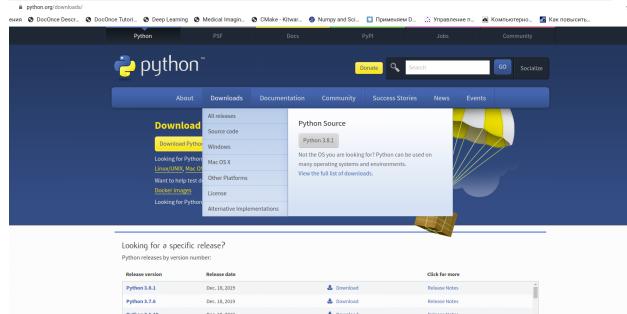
python.org/downloads/

ения DocOnce Descr... DocOnce Tutori... Deep Learning Medical Imagin... CMake - Kitwar... Numpy and Sci... Применяем D... Управление п... Компьютерно... Как повысить...

Python PSF Docs PyPI Jobs Community

python™

Donate Search GO Socialize

About Downloads Documentation Community Success Stories News Events

All releases
Source code
Windows
Mac OS X
Other Platforms
License
Alternative Implementations

Python Source

Python 3.8.1

Not the OS you are looking for? Python can be used on many operating systems and environments.
View the full list of downloads.

Download

Download Python

Looking for Python
Linux/UNIX, Mac OS
Want to help test d
Docker images
Looking for Python

Looking for a specific release?
Python releases by version number:

| Release version | Release date | | Click for more |
|---|---|---|---|
| Python 3.8.1 | Dec. 18, 2019 | Download | Release Notes |
| Python 3.7.6 | Dec. 18, 2019 | Download | Release Notes |
| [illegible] | Dec. 18, 2019 | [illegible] | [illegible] |